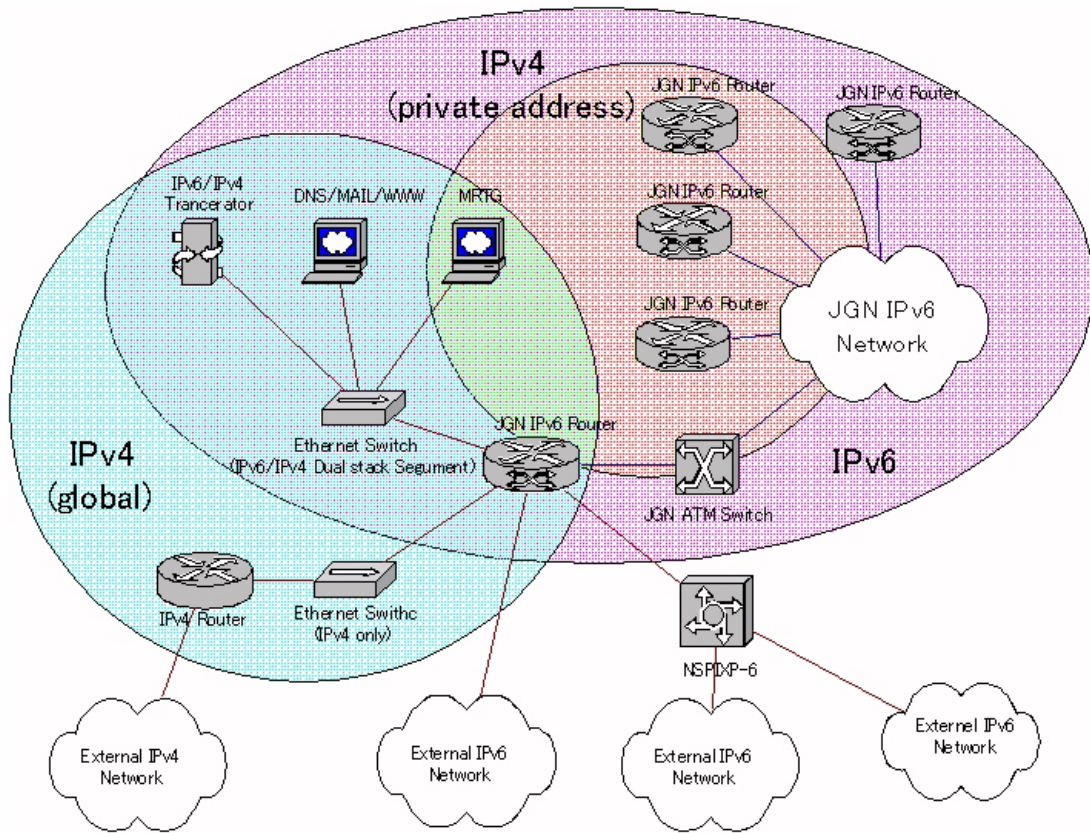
IPv4
(private address)

JGN IPv6 Router

JGN IPv6 Router

JGN IPv6 Router

JGN IPv6 Router

IPv6/IPv4 Trancerator

DNS/MAIL/WWW

MRTG

JGN IPv6 Network

Ethernet Switch
(IPv6/IPv4 Dual stack Segument)

JGN IPv6 Router

IPv4
(global)

IPv6

JGN ATM Switch

IPv4 Router

Ethernet Swithc
(IPv4 only)

NSPIXP-6

External IPv4 Network

External IPv6 Network

External IPv6 Network

Externel IPv6 Network